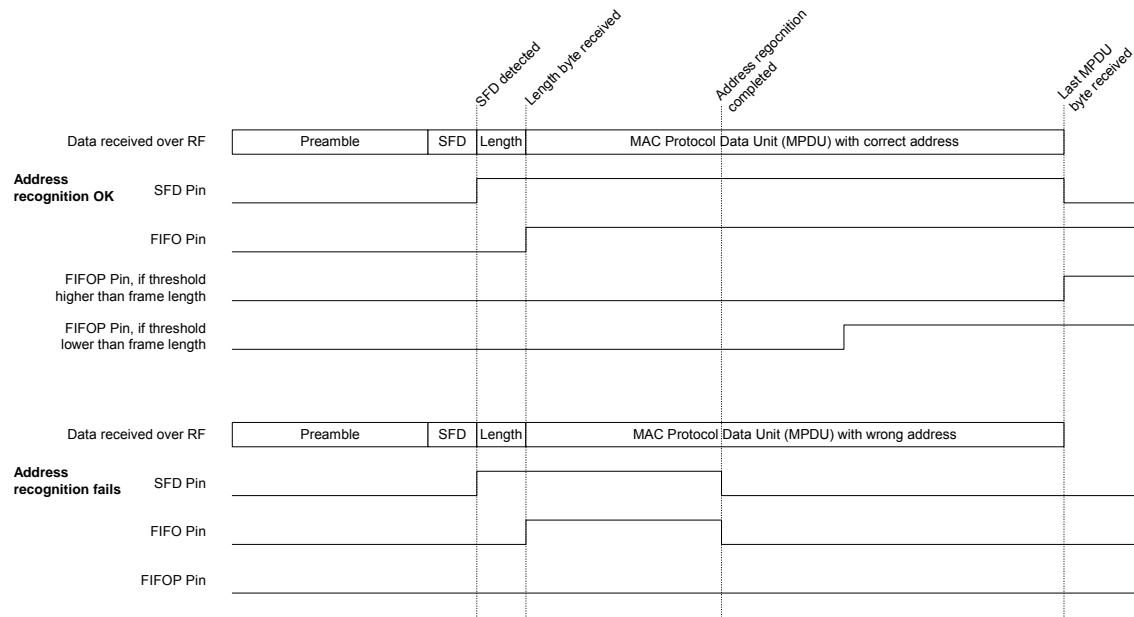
SFD detected
Length byte received
Address regocnition completed
Last MPDU byte received

Data received over RF
Preamble
SFD
Length
MAC Protocol Data Unit (MPDU) with correct address

Address recognition OK
SFD Pin

FIFO Pin

FIFOP Pin, if threshold higher than frame length

FIFOP Pin, if threshold lower than frame length

Data received over RF
Preamble
SFD
Length
MAC Protocol Data Unit (MPDU) with wrong address

Address recognition fails
SFD Pin

FIFO Pin

FIFOP Pin